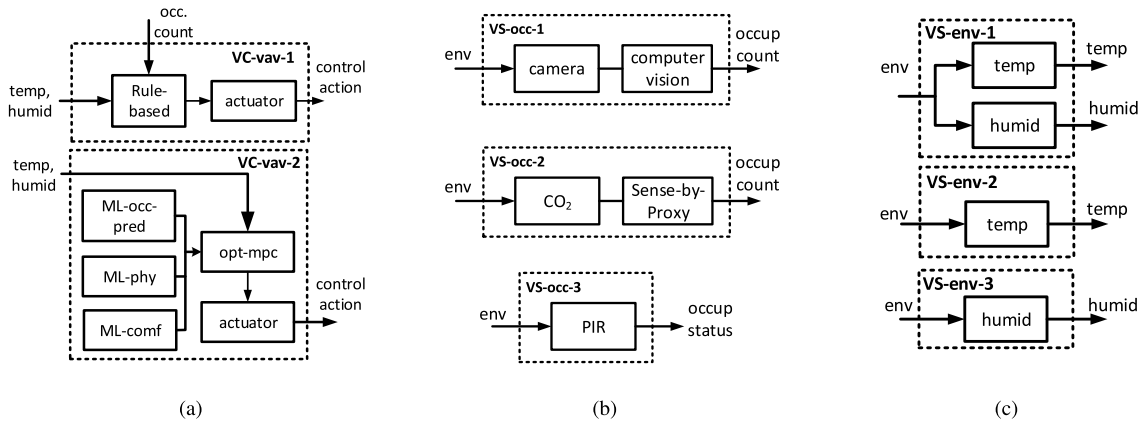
occ. count

VC-vav-1

temp, humid

Rule-based

actuator

control action

VC-vav-2

temp, humid

ML-occ-pred

ML-phy

ML-comf

opt-mpc

actuator

control action

(a)

VS-occ-1

env

camera

computer vision

occup count

VS-occ-2

env

$CO_2$

Sense-by-Proxy

occup count

VS-occ-3

env

PIR

occup status

(b)

VS-env-1

env

temp

temp

humid

humid

VS-env-2

env

temp

temp

VS-env-3

env

humid

humid

(c)